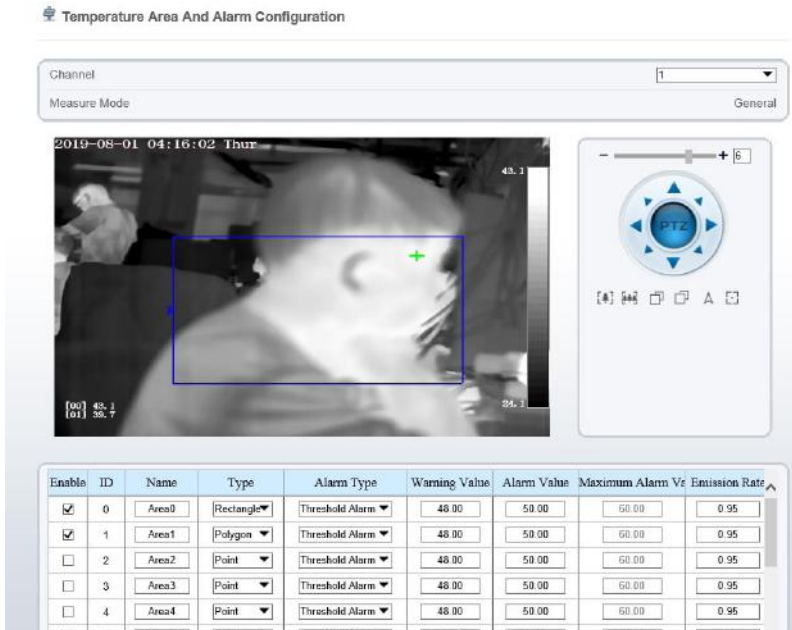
Temperature Area And Alarm Configuration

Channel 1

Measure Mode General

2019-08-01 04:16:02 Thur

43.1

24.1

[00] 43.1
[01] 39.7

− + 6

PTZ

| Enable | ID | Name | Type | Alarm Type | Warning Value | Alarm Value | Maximum Alarm Va | Emission Rate |
|---|---|---|---|---|---|---|---|---|
| ☑ | 0 | Area0 | Rectangle | Threshold Alarm | 48.00 | 50.00 | 60.00 | 0.95 |
| ☑ | 1 | Area1 | Polygon | Threshold Alarm | 48.00 | 50.00 | 60.00 | 0.95 |
| ☐ | 2 | Area2 | Point | Threshold Alarm | 48.00 | 50.00 | 60.00 | 0.95 |
| ☐ | 3 | Area3 | Point | Threshold Alarm | 48.00 | 50.00 | 60.00 | 0.95 |
| ☐ | 4 | Area4 | Point | Threshold Alarm | 48.00 | 50.00 | 60.00 | 0.95 |